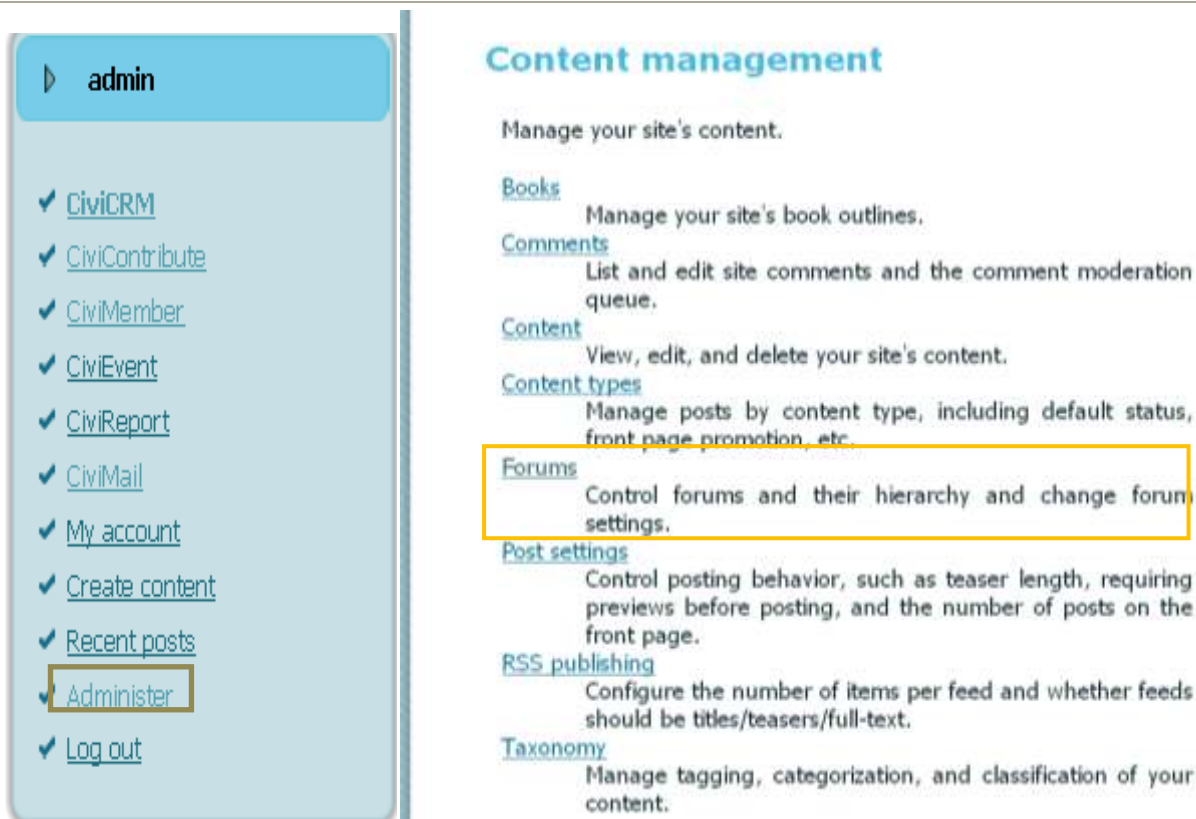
admin

CiviCRM
CiviContribute
CiviMember
CiviEvent
CiviReport
CiviMail
My account
Create content
Recent posts
Administer
Log out

Content management

Manage your site's content.

Books
Manage your site's book outlines.
Comments
List and edit site comments and the comment moderation queue.
Content
View, edit, and delete your site's content.
Content types
Manage posts by content type, including default status, front page promotion, etc.
Forums
Control forums and their hierarchy and change forum settings.
Post settings
Control posting behavior, such as teaser length, requiring previews before posting, and the number of posts on the front page.
RSS publishing
Configure the number of items per feed and whether feeds should be titles/teasers/full-text.
Taxonomy
Manage tagging, categorization, and classification of your content.